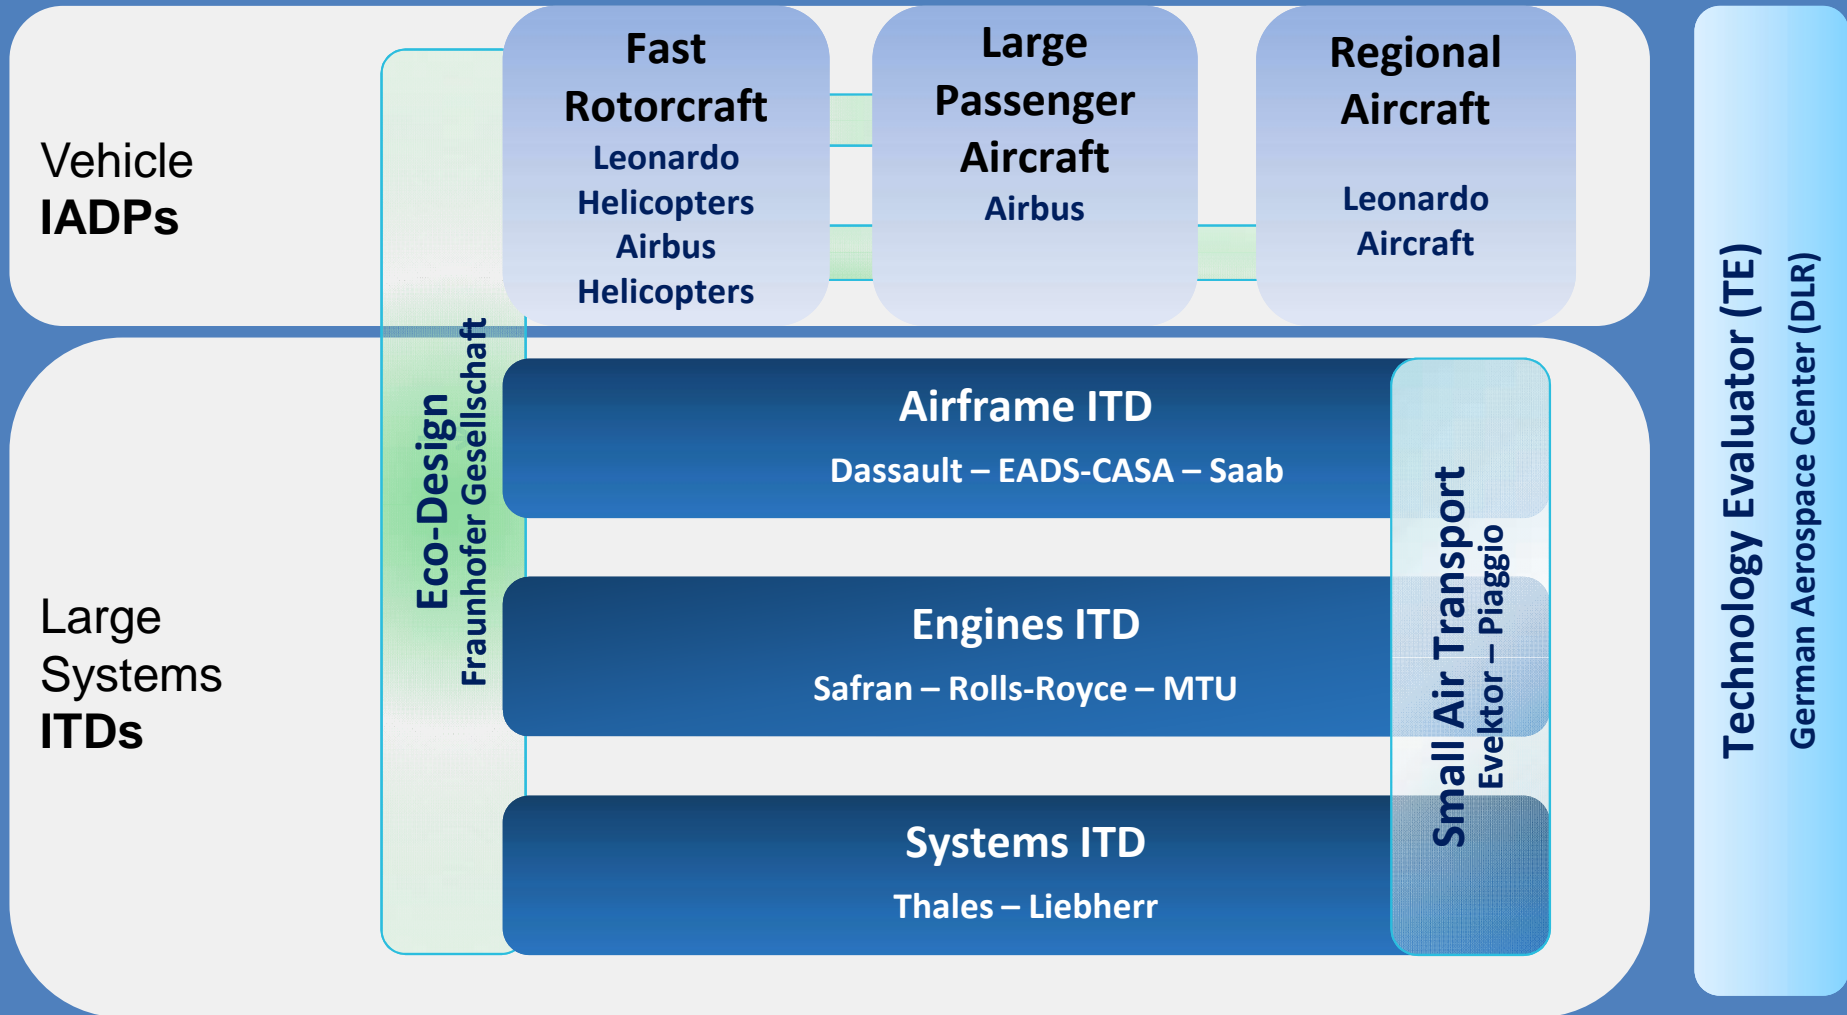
Vehicle
IADPs

Fast Rotorcraft
Leonardo Helicopters
Airbus Helicopters

Large Passenger Aircraft
Airbus

Regional Aircraft
Leonardo Aircraft

Large Systems
ITDs

Eco-Design
Fraunhofer Gesellschaft

Airframe ITD
Dassault – EADS-CASA – Saab

Engines ITD
Safran – Rolls-Royce – MTU

Systems ITD
Thales – Liebherr

Small Air Transport
Evektor – Piaggio

Technology Evaluator (TE)
German Aerospace Center (DLR)